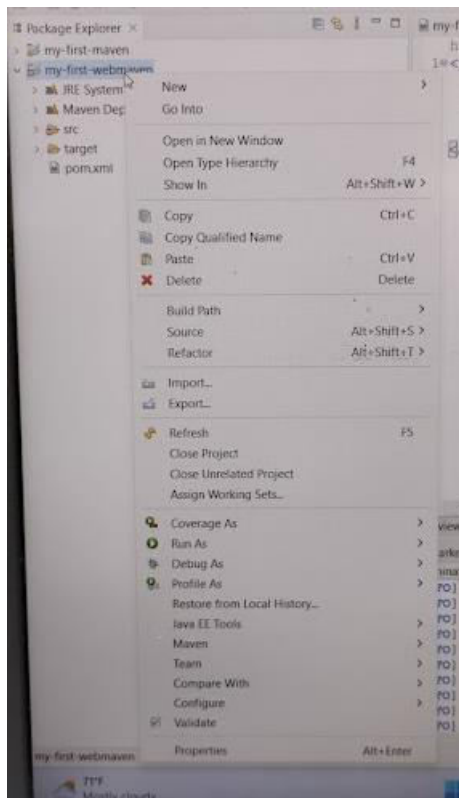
Package Explorer ×
my-first-maven
my-first-webmaven
JRE System
Maven Dep
src
target
pom.xml

my-f
h
1⊖<

New
Go Into
Open in New Window
Open Type Hierarchy F4
Show In Alt+Shift+W >
Copy Ctrl+C
Copy Qualified Name
Paste Ctrl+V
Delete Delete
Build Path >
Source Alt+Shift+S >
Refactor Alt+Shift+T >
Import...
Export...
Refresh F5
Close Project
Close Unrelated Project
Assign Working Sets...
Coverage As >
Run As >
Debug As >
Profile As >
Restore from Local History...
Java EE Tools >
Maven >
Team >
Compare With >
Configure >
Validate
Properties Alt+Enter

my-first-webmaven

71°F
Mostly cloudy